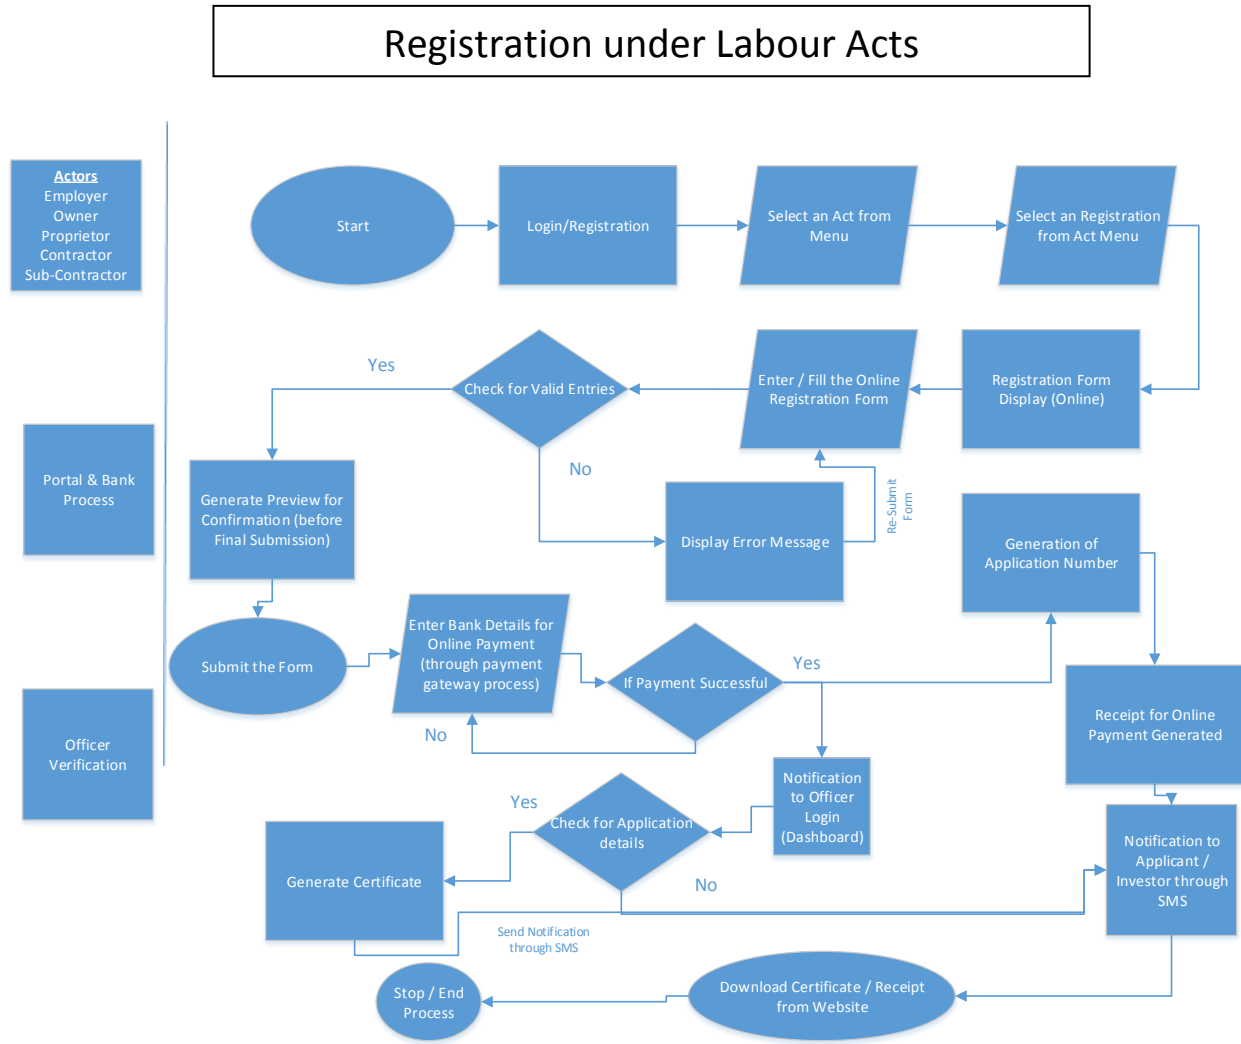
Registration under Labour Acts

Actors
Employer
Owner
Proprietor
Contractor
Sub-Contractor

Portal & Bank Process

Officer Verification

Start

Login/Registration

Select an Act from Menu

Select an Registration from Act Menu

Registration Form Display (Online)

Enter / Fill the Online Registration Form

Check for Valid Entries

Yes

No

Generate Preview for Confirmation (before Final Submission)

Display Error Message

Re-Submit Form

Generation of Application Number

Submit the Form

Enter Bank Details for Online Payment (through payment gateway process)

If Payment Successful

Yes

No

Receipt for Online Payment Generated

Notification to Officer Login (Dashboard)

Yes

Check for Application details

No

Generate Certificate

Notification to Applicant / Investor through SMS

Send Notification through SMS

Stop / End Process

Download Certificate / Receipt from Website